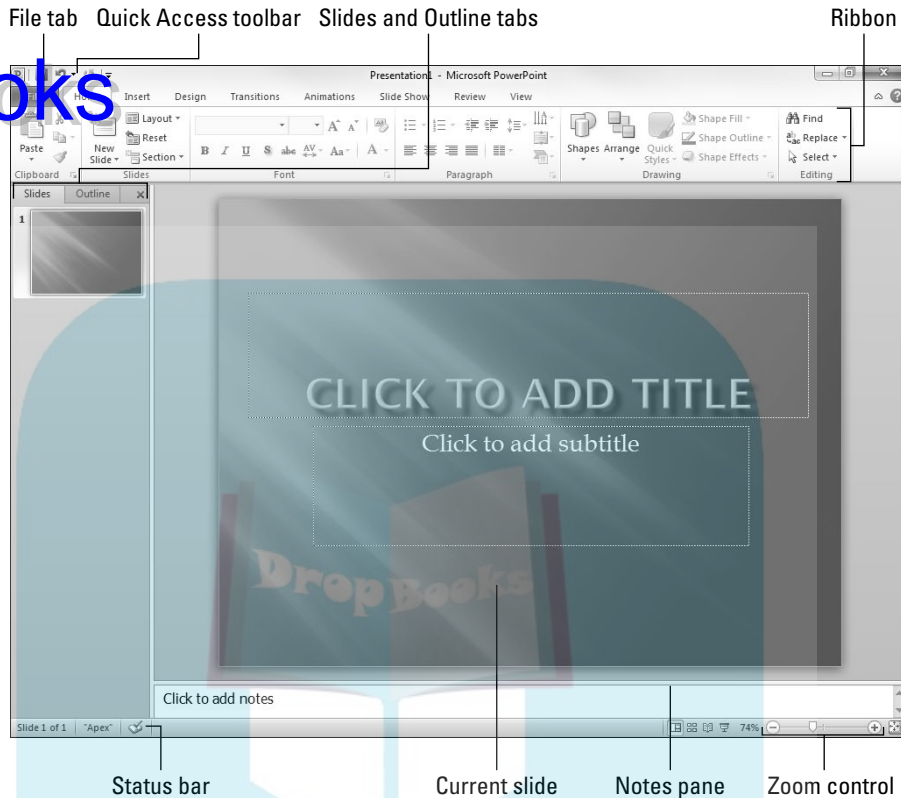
File tab Quick Access toolbar Slides and Outline tabs Ribbon

oks

Presentation1 - Microsoft PowerPoint

Home Insert Design Transitions Animations Slide Show Review View

Paste

New Slide

Layout

Reset

Section

Clipboard

Slides

Font

Paragraph

Shapes Arrange Quick Styles

Shape Fill

Shape Outline

Shape Effects

Drawing

Find

Replace

Select

Editing

Slides Outline

1

CLICK TO ADD TITLE

Click to add subtitle

DropBooks

Click to add notes

Slide 1 of 1 "Apex"

74%

Status bar Current slide Notes pane Zoom control